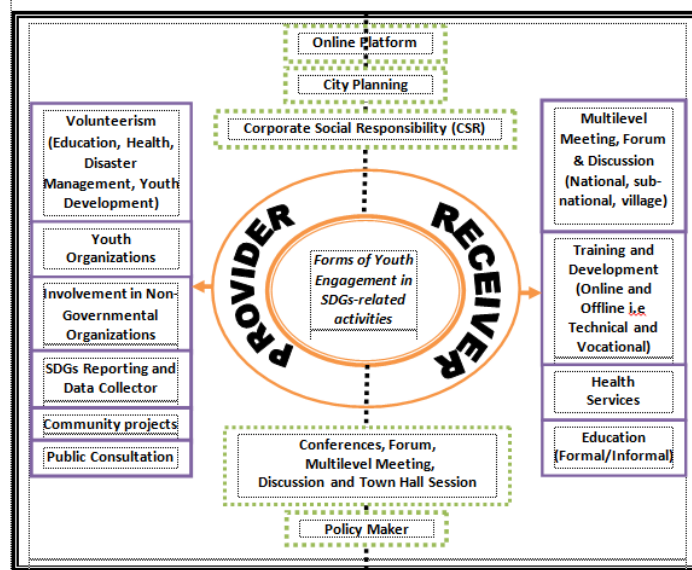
Online Platform

City Planning

Corporate Social Responsibility (CSR)

Volunteerism (Education, Health, Disaster Management, Youth Development)

Youth Organizations

Involvement in Non-Governmental Organizations

SDGs Reporting and Data Collector

Community projects

Public Consultation

PROVIDER

Forms of Youth Engagement in SDGs-related activities

RECEIVER

Multilevel Meeting, Forum & Discussion (National, sub-national, village)

Training and Development (Online and Offline i.e Technical and Vocational)

Health Services

Education (Formal/Informal)

Conferences, Forum, Multilevel Meeting, Discussion and Town Hall Session

Policy Maker